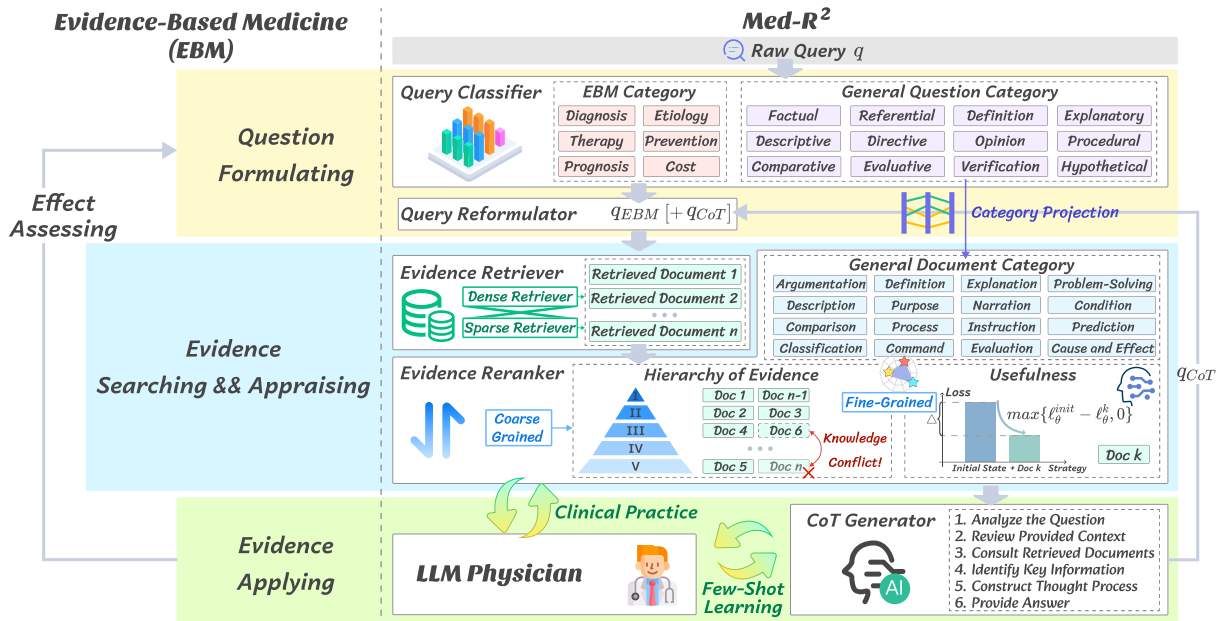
Evidence-Based Medicine (EBM)

Med-$R^2$

Raw Query $q$

Question Formulating

Query Classifier

EBM Category

| Diagnosis | Etiology |
|---|---|
| Therapy | Prevention |
| Prognosis | Cost |

General Question Category

| Factual | Referential | Definition | Explanatory |
|---|---|---|---|
| Descriptive | Directive | Opinion | Procedural |
| Comparative | Evaluative | Verification | Hypothetical |

Query Reformulator $q_{EBM}\ [+q_{CoT}]$

Category Projection

Effect Assessing

Evidence Searching && Appraising

Evidence Retriever

Dense Retriever

Sparse Retriever

Retrieved Document 1

Retrieved Document 2

Retrieved Document n

General Document Category

| Argumentation | Definition | Explanation | Problem-Solving |
|---|---|---|---|
| Description | Purpose | Narration | Condition |
| Comparison | Process | Instruction | Prediction |
| Classification | Command | Evaluation | Cause and Effect |

Evidence Reranker

Coarse Grained

Hierarchy of Evidence

I
II
III
IV
V

Doc 1 Doc n-1
Doc 2 Doc 3
Doc 4 Doc 6
Doc 5 Doc n

Knowledge Conflict!

Fine-Grained

Usefulness

Loss

$max\{\ell_\theta^{init} - \ell_\theta^k, 0\}$

Initial State + Doc k Strategy

Doc k

$q_{CoT}$

Evidence Applying

Clinical Practice

LLM Physician

Few-Shot Learning

CoT Generator

1. Analyze the Question
2. Review Provided Context
3. Consult Retrieved Documents
4. Identify Key Information
5. Construct Thought Process
6. Provide Answer

AI